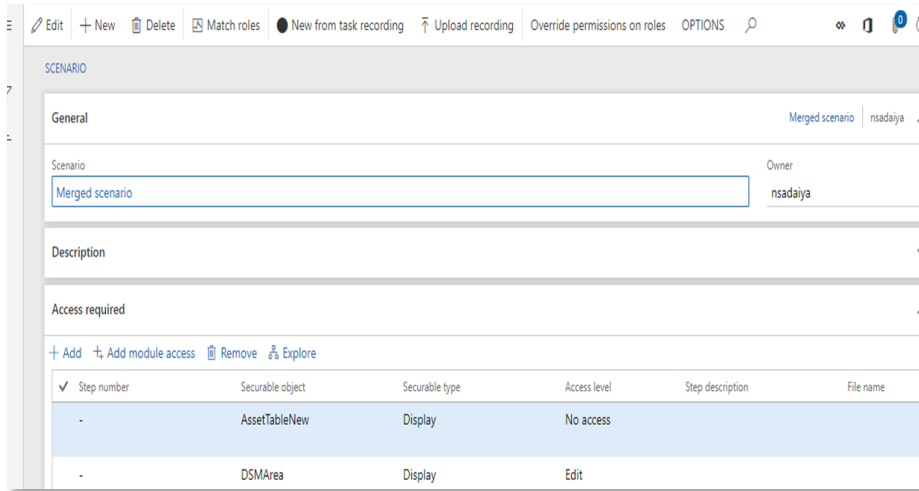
Edit + New Delete Match roles New from task recording Upload recording Override permissions on roles OPTIONS

0

SCENARIO

General

Merged scenario | nsadaiya

Scenario
Merged scenario

Owner
nsadaiya

Description

Access required

+ Add Add module access Remove Explore

| ✓ | Step number | Securable object | Securable type | Access level | Step description | File name |
|---|---|---|---|---|---|---|
| | - | AssetTableNew | Display | No access | | |
| | - | DSMArea | Display | Edit | | |